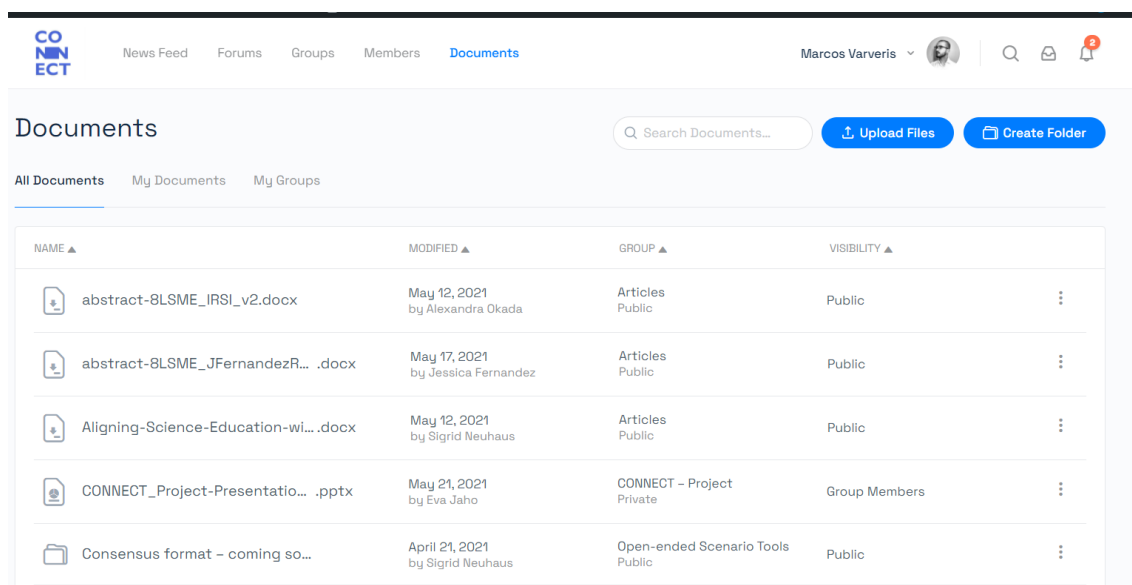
CO
NN
ECT

News Feed Forums Groups Members Documents

Marcos Varveris

2

Documents

Search Documents...

Upload Files

Create Folder

All Documents My Documents My Groups

| NAME ▲ | MODIFIED ▲ | GROUP ▲ | VISIBILITY ▲ |
|---|---|---|---|
| abstract-8LSME_IRSI_v2.docx | May 12, 2021 by Alexandra Okada | Articles Public | Public |
| abstract-8LSME_JFernandezR... .docx | May 17, 2021 by Jessica Fernandez | Articles Public | Public |
| Aligning-Science-Education-wi... .docx | May 12, 2021 by Sigrid Neuhaus | Articles Public | Public |
| CONNECT_Project-Presentatio... .pptx | May 21, 2021 by Eva Jaho | CONNECT - Project Private | Group Members |
| Consensus format - coming so... | April 21, 2021 by Sigrid Neuhaus | Open-ended Scenario Tools Public | Public |